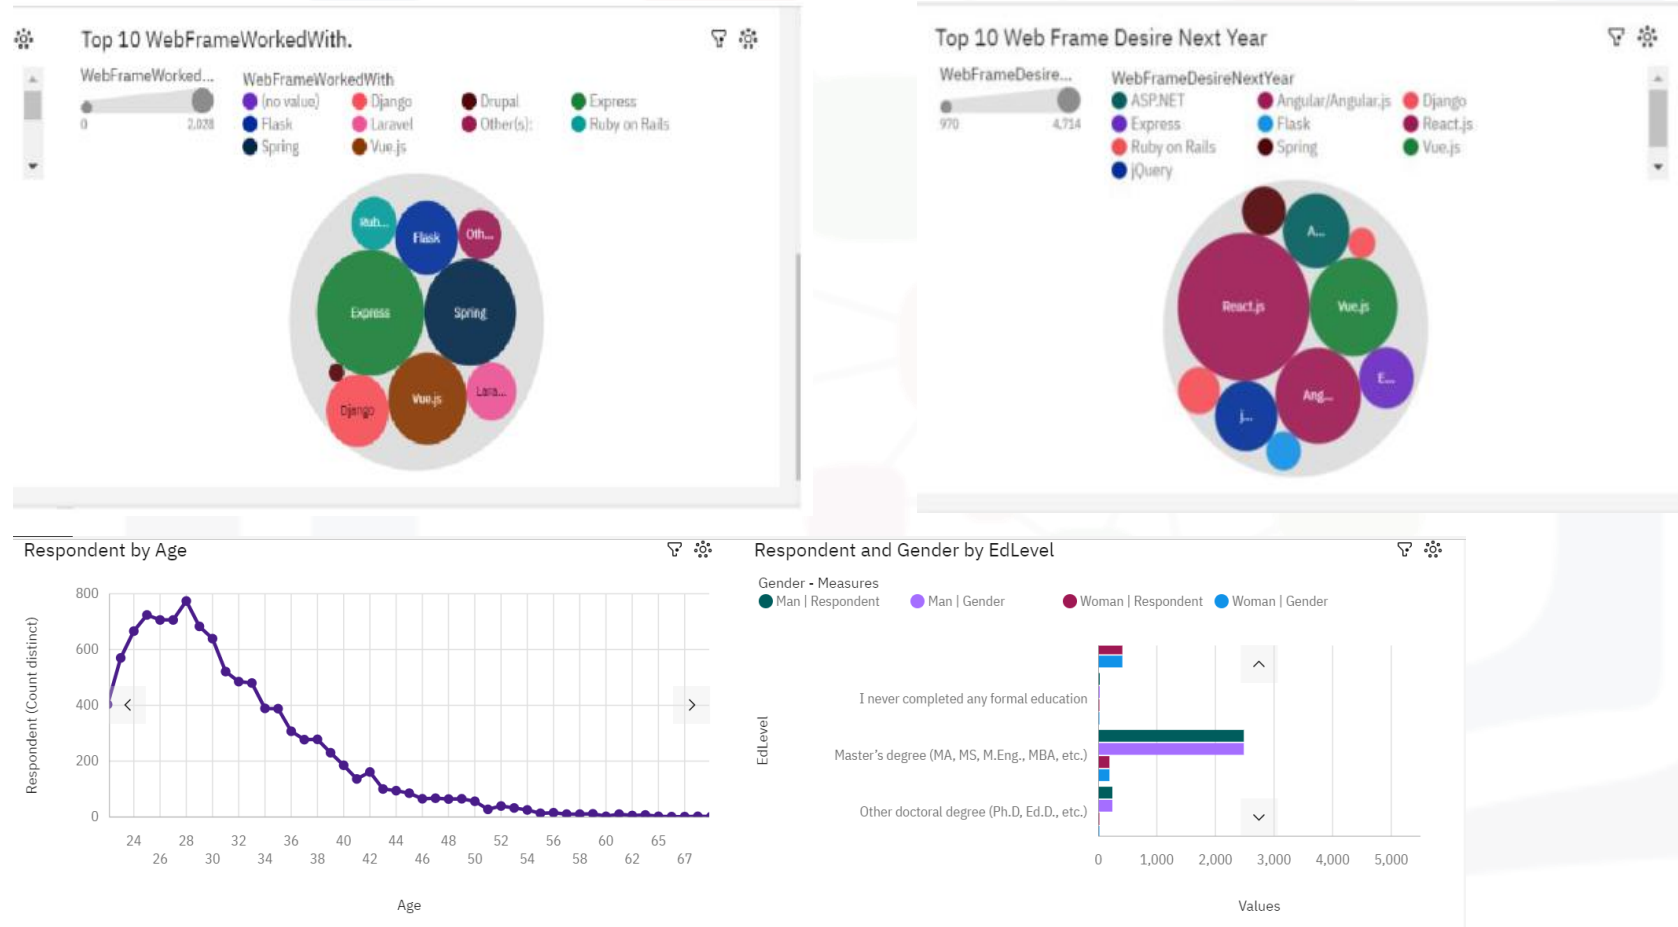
Top 10 WebFrameWorkedWith.

WebFrameWorked...
0 2,028

WebFrameWorkedWith
(no value)
Flask
Spring
Django
Laravel
Vue.js
Drupal
Other(s):
Express
Ruby on Rails

Rub...
Flask
Oth...
Express
Spring
Django
Vue.js
Lara...

Top 10 Web Frame Desire Next Year

WebFrameDesire...
970 4,714

WebFrameDesireNextYear
ASP.NET
Express
Ruby on Rails
jQuery
Angular/Angular.js
Flask
Spring
Django
React.js
Vue.js

A...
React.js
Vue.js
E...
Ang...
J...

Respondent by Age

Respondent (Count distinct)
800
600
400
200
0
24 26 28 30 32 34 36 38 40 42 44 46 48 50 52 54 56 58 60 62 65 67
Age

Respondent and Gender by EdLevel

Gender - Measures
Man | Respondent
Man | Gender
Woman | Respondent
Woman | Gender

EdLevel
I never completed any formal education
Master's degree (MA, MS, M.Eng., MBA, etc.)
Other doctoral degree (Ph.D, Ed.D., etc.)

0 1,000 2,000 3,000 4,000 5,000
Values